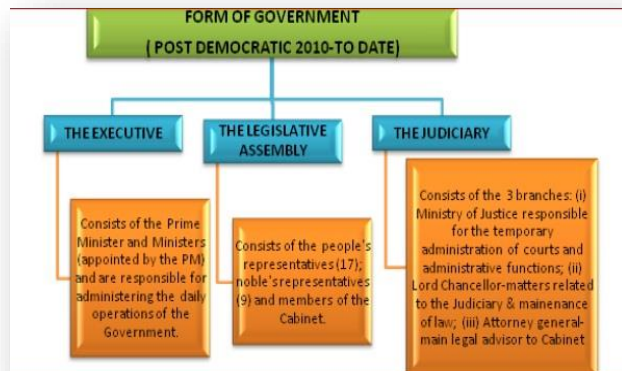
FORM OF GOVERNMENT
( POST DEMOCRATIC 2010-TO DATE)

THE EXECUTIVE

THE LEGISLATIVE ASSEMBLY

THE JUDICIARY

Consists of the Prime Minister and Ministers (appointed by the PM) and are responsible for administering the daily operations of the Government.

Consists of the people's representatives (17); noble's representatives (9) and members of the Cabinet.

Consists of the 3 branches: (i) Ministry of Justice responsible for the temporary administration of courts and administrative functions; (ii) Lord Chancellor-matters related to the Judiciary & mainenance of law; (iii) Attorney general-main legal advisor to Cabinet